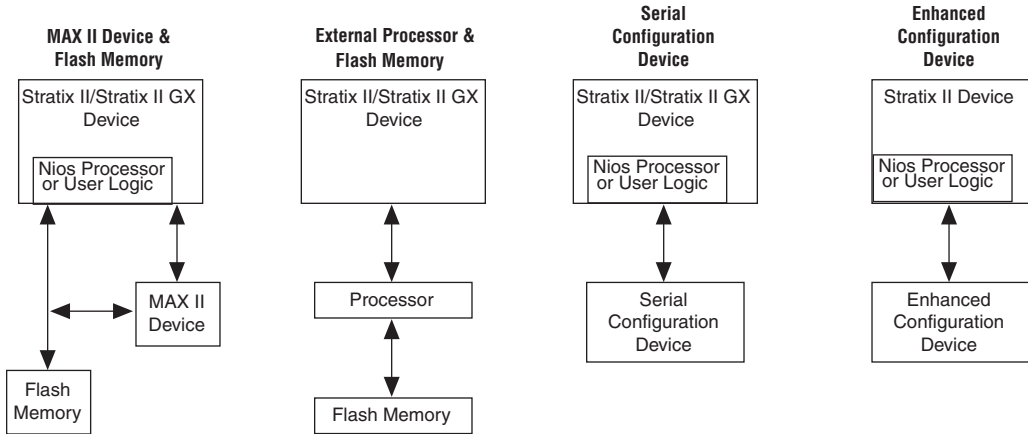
MAX II Device & Flash Memory

Stratix II/Stratix II GX Device

Nios Processor or User Logic

MAX II Device

Flash Memory

External Processor & Flash Memory

Stratix II/Stratix II GX Device

Processor

Flash Memory

Serial Configuration Device

Stratix II/Stratix II GX Device

Nios Processor or User Logic

Serial Configuration Device

Enhanced Configuration Device

Stratix II Device

Nios Processor or User Logic

Enhanced Configuration Device